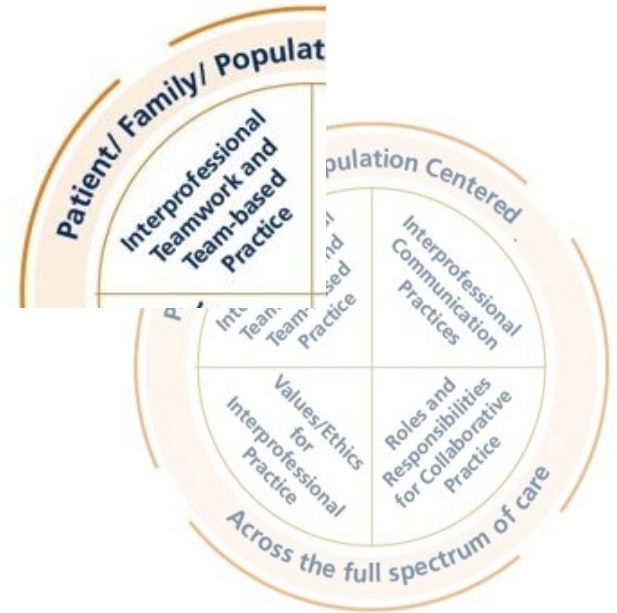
Patient/ Family/ Populat

Interprofessional Teamwork and Team-based Practice

pulation Centered

P

Inte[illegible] Team-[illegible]sed Practice

Interprofessional Communication Practices

Values/Ethics for Interprofessional Practice

Roles and Responsibilities for Collaborative Practice

Across the full spectrum of care